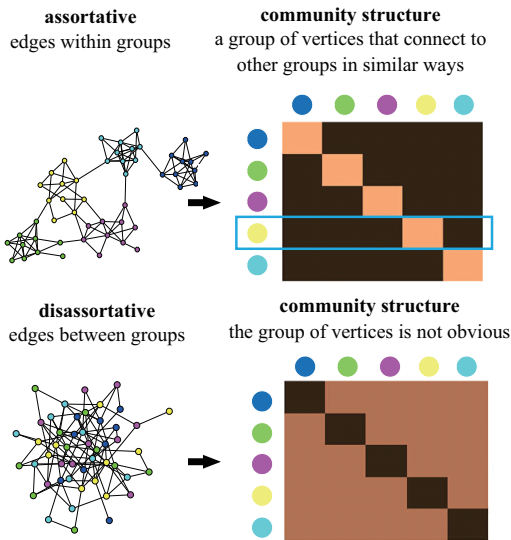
**assortative**
edges within groups

**community structure**
a group of vertices that connect to other groups in similar ways

**disassortative**
edges between groups

**community structure**
the group of vertices is not obvious